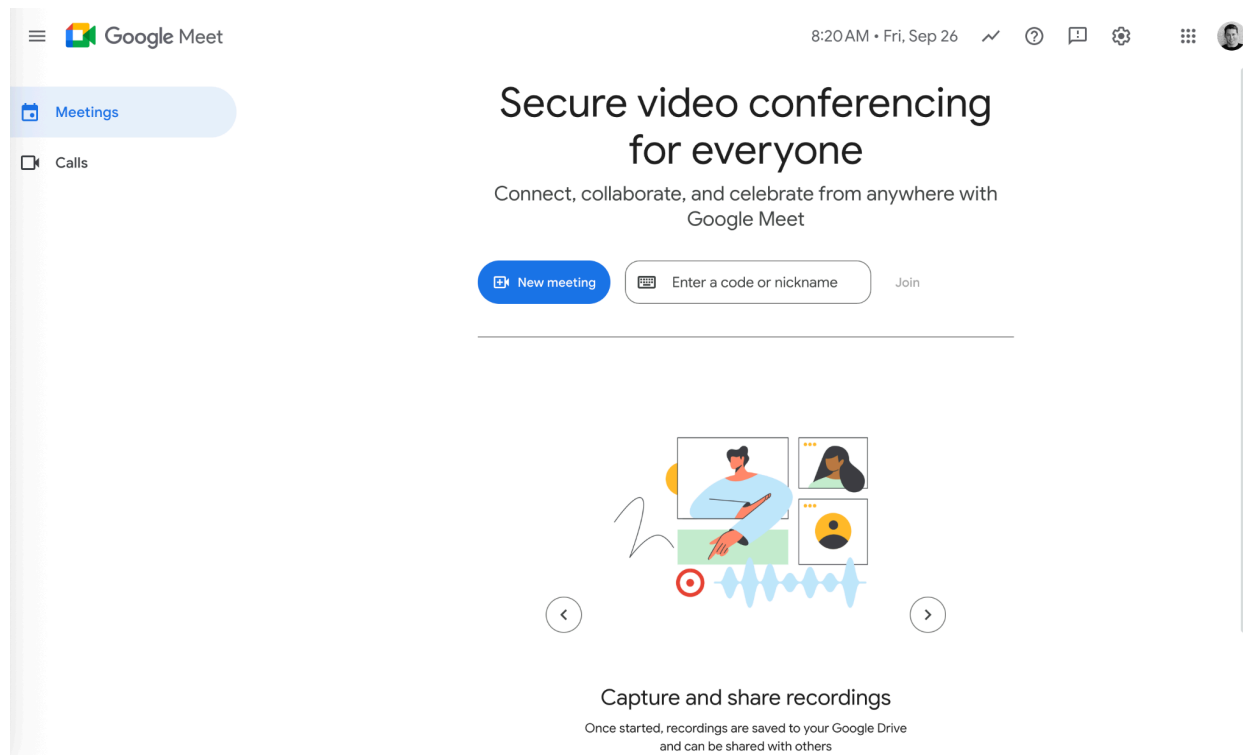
Google Meet

8:20 AM • Fri, Sep 26

Meetings

Calls

Secure video conferencing for everyone

Connect, collaborate, and celebrate from anywhere with Google Meet

New meeting

Enter a code or nickname

Join

Capture and share recordings

Once started, recordings are saved to your Google Drive and can be shared with others